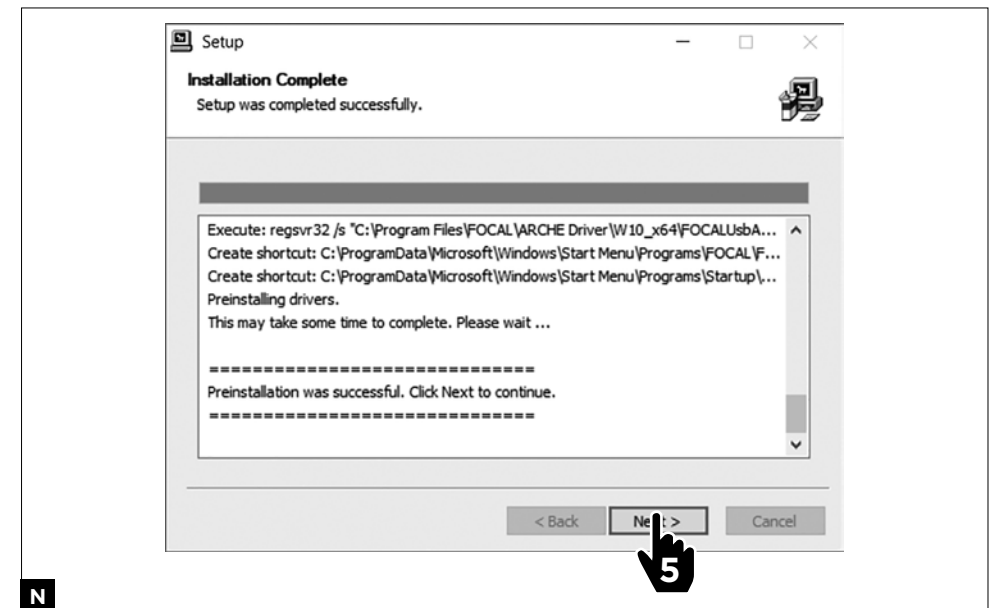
Setup

Installation Complete
Setup was completed successfully.

Execute: regsvr32 /s "C:\Program Files\FOCAL\ARCHE Driver\W10_x64\FOCALUsbA...
Create shortcut: C:\ProgramData\Microsoft\Windows\Start Menu\Programs\FOCAL\F...
Create shortcut: C:\ProgramData\Microsoft\Windows\Start Menu\Programs\Startup\...
Preinstalling drivers.
This may take some time to complete. Please wait ...

==============================
Preinstallation was successful. Click Next to continue.
==============================

< Back Next > Cancel

5

N